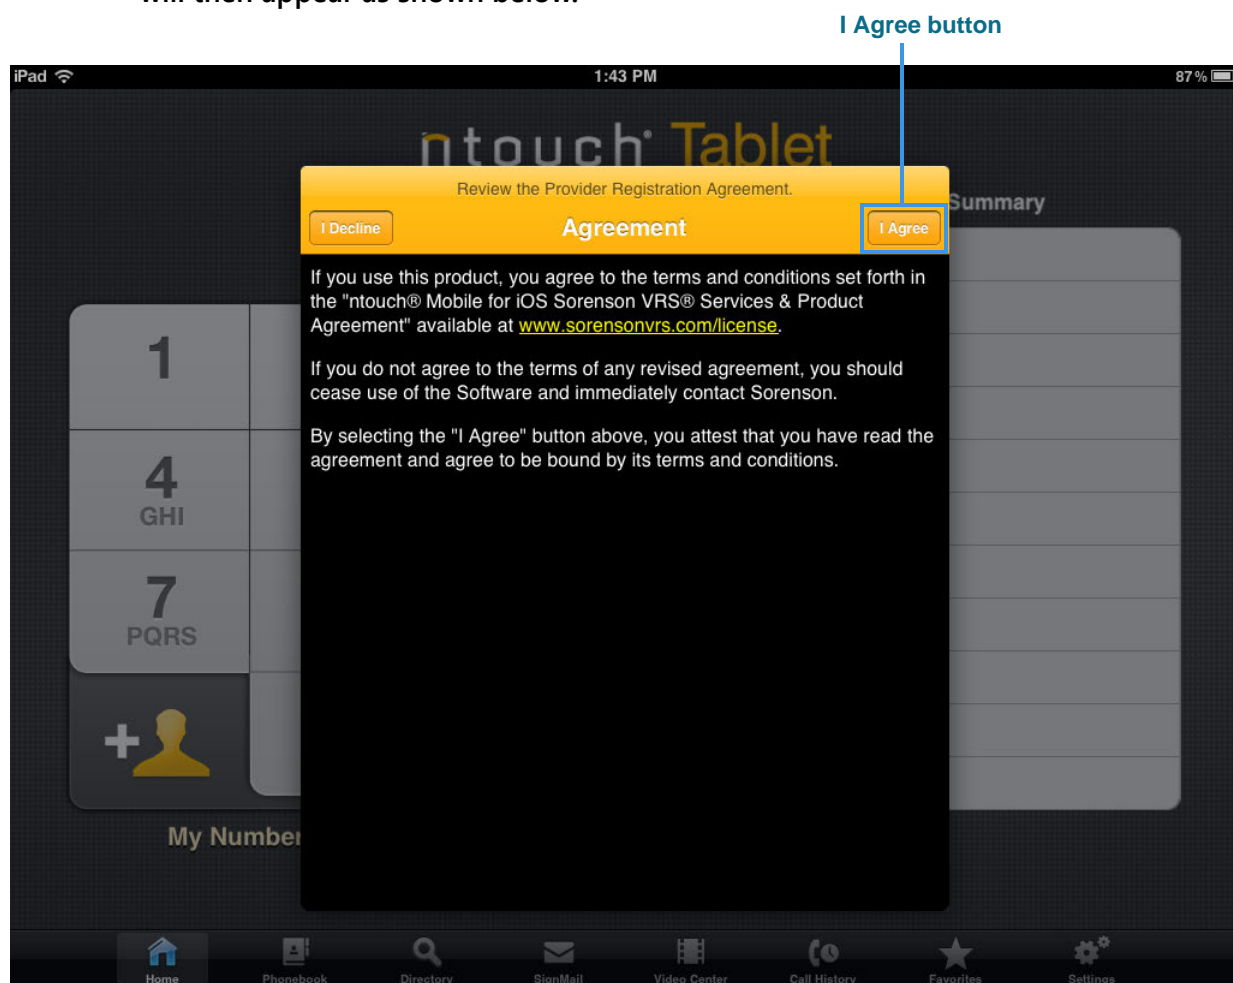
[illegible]

I Agree button

iPad 1:43 PM 87 %

ntouch Tablet

Review the Provider Registration Agreement.

I Decline Agreement I Agree

Summary

If you use this product, you agree to the terms and conditions set forth in the "ntouch® Mobile for iOS Sorenson VRS® Services & Product Agreement" available at www.sorensonvrs.com/license.

If you do not agree to the terms of any revised agreement, you should cease use of the Software and immediately contact Sorenson.

By selecting the "I Agree" button above, you attest that you have read the agreement and agree to be bound by its terms and conditions.

1

4
GHI

7
PQRS

My Number

Home Phonebook Directory SignMail Video Center Call History Favorites Settings